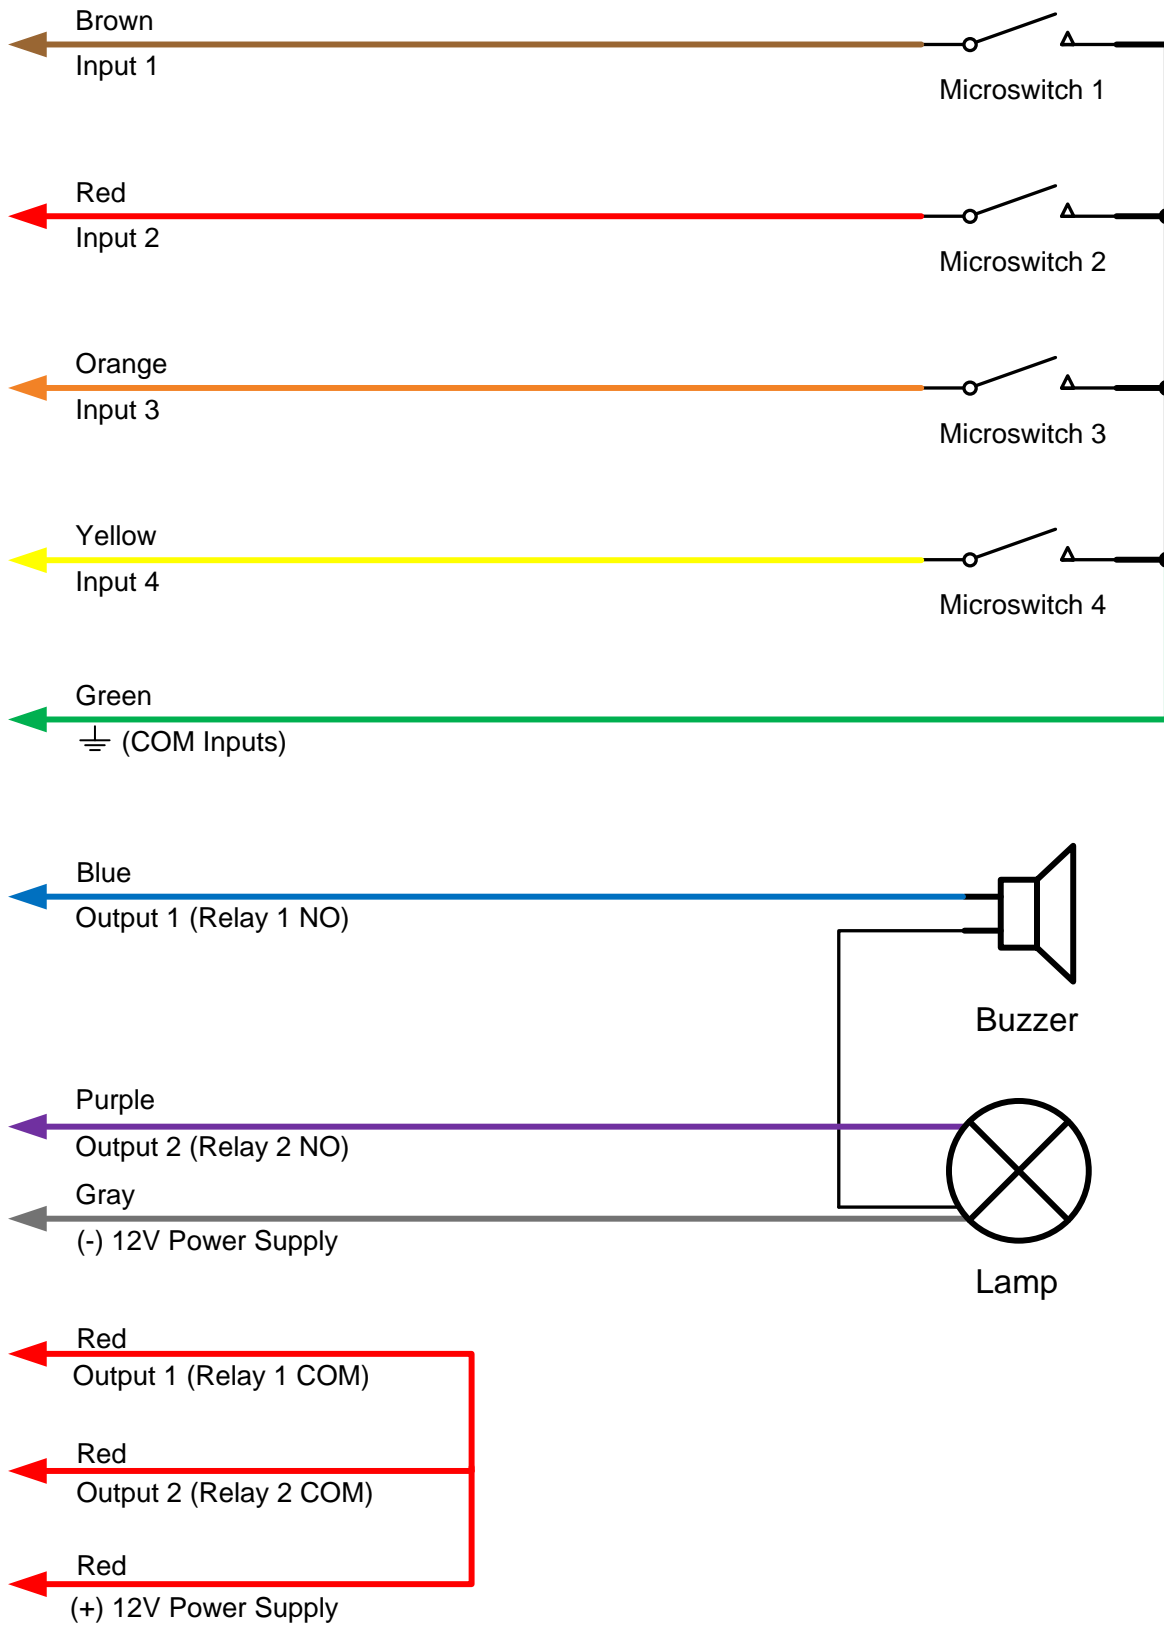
Brown
Input 1

Microswitch 1

Red
Input 2

Microswitch 2

Orange
Input 3

Microswitch 3

Yellow
Input 4

Microswitch 4

Green
(COM Inputs)

Blue
Output 1 (Relay 1 NO)

Buzzer

Purple
Output 2 (Relay 2 NO)

Gray
(-) 12V Power Supply

Lamp

Red
Output 1 (Relay 1 COM)

Red
Output 2 (Relay 2 COM)

Red
(+) 12V Power Supply